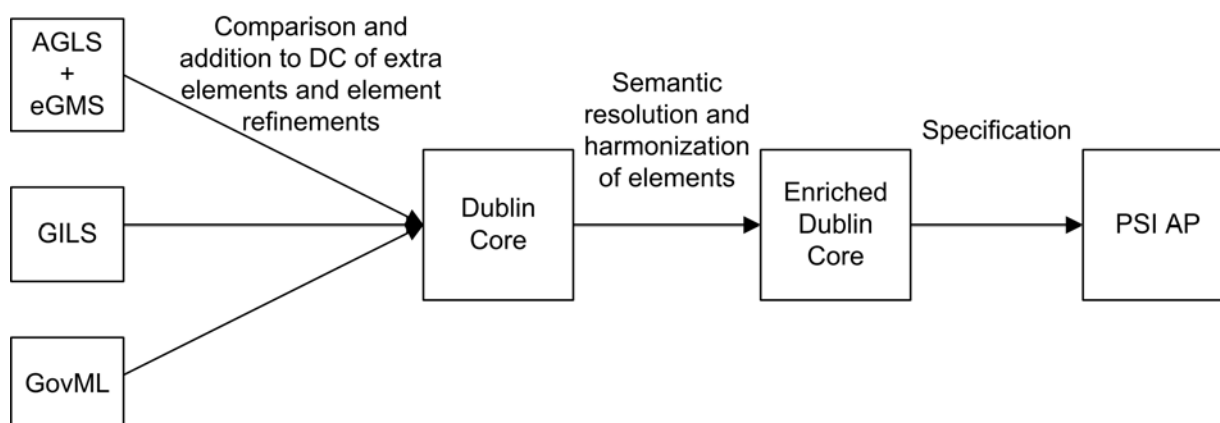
AGLS
+
eGMS

Comparison and addition to DC of extra elements and element refinements

GILS

GovML

Dublin Core

Semantic resolution and harmonization of elements

Enriched Dublin Core

Specification

PSI AP